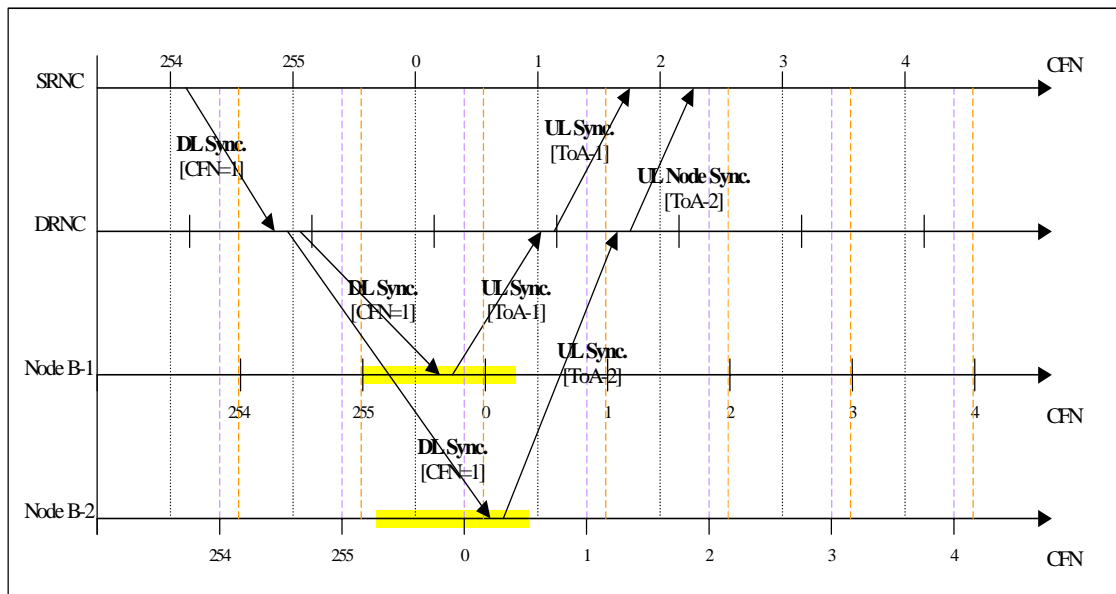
254 255 0 1 2 3 4 CFN

SRNC

DL Sync.
[CFN=1]

UL Sync.
[ToA-1]

UL Node Sync.
[ToA-2]

DRNC

DL Sync.
[CFN=1]

UL Sync.
[ToA-1]

Node B-1

UL Sync.
[ToA-2]

254 255 0 1 2 3 4 CFN

DL Sync.
[CFN=1]

Node B-2

254 255 0 1 2 3 4 CFN